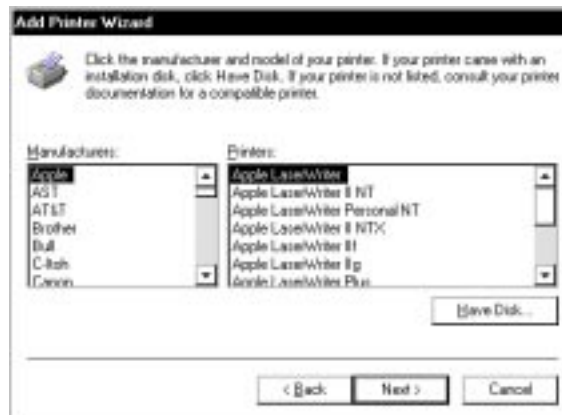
Add Printer Wizard

Click the manufacturer and model of your printer. If your printer came with an installation disk, click Have Disk. If your printer is not listed, consult your printer documentation for a compatible printer.

Manufacturers:
Apple
AST
AT&T
Brother
Bull
C-Itoh
Canon

Printers:
Apple LaserWriter
Apple LaserWriter II NT
Apple LaserWriter Personal NT
Apple LaserWriter II NTX
Apple LaserWriter III
Apple LaserWriter IIg
Apple LaserWriter Plus

Have Disk...

< Back
Next >
Cancel